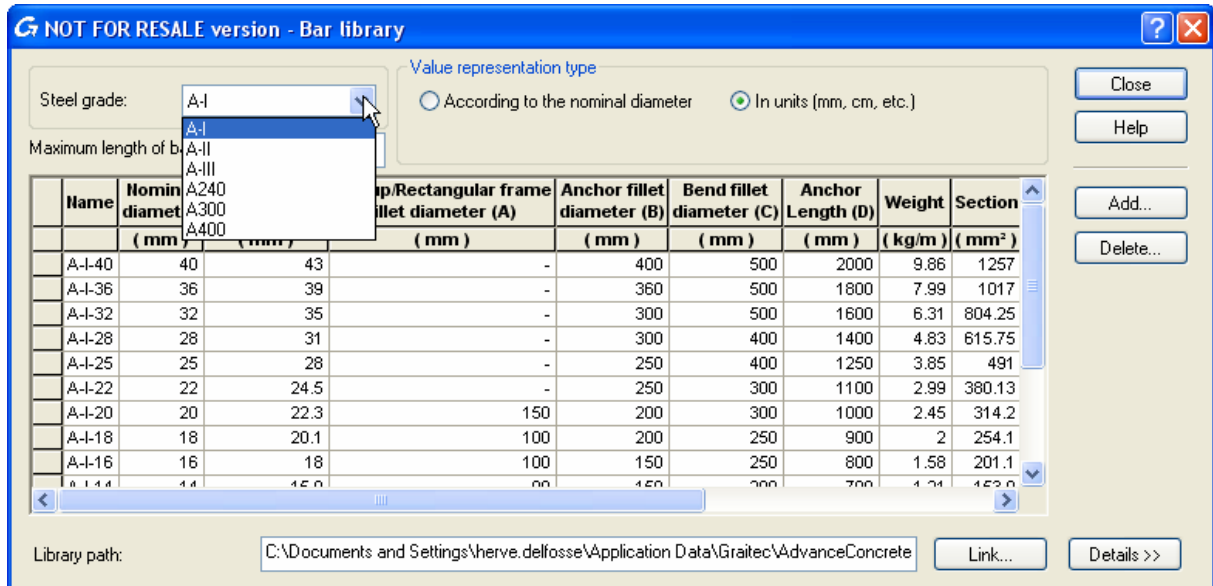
NOT FOR RESALE version - Bar library

Steel grade: A-I

A-I
A-II
A-III
A240
A300
A400

Maximum length of b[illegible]

Value representation type

According to the nominal diameter

In units (mm, cm, etc.)

Close

Help

Add...

Delete...

| Name | Nomin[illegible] diamet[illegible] | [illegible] | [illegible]p/Rectangular frame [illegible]illet diameter (A) | Anchor fillet diameter (B) | Bend fillet diameter (C) | Anchor Length (D) | Weight | Section |
|---|---|---|---|---|---|---|---|---|
| | (mm) | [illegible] | (mm) | (mm) | (mm) | (mm) | (kg/m) | (mm²) |
| A-I-40 | 40 | 43 | - | 400 | 500 | 2000 | 9.86 | 1257 |
| A-I-36 | 36 | 39 | - | 360 | 500 | 1800 | 7.99 | 1017 |
| A-I-32 | 32 | 35 | - | 300 | 500 | 1600 | 6.31 | 804.25 |
| A-I-28 | 28 | 31 | - | 300 | 400 | 1400 | 4.83 | 615.75 |
| A-I-25 | 25 | 28 | - | 250 | 400 | 1250 | 3.85 | 491 |
| A-I-22 | 22 | 24.5 | - | 250 | 300 | 1100 | 2.99 | 380.13 |
| A-I-20 | 20 | 22.3 | 150 | 200 | 300 | 1000 | 2.45 | 314.2 |
| A-I-18 | 18 | 20.1 | 100 | 200 | 250 | 900 | 2 | 254.1 |
| A-I-16 | 16 | 18 | 100 | 150 | 250 | 800 | 1.58 | 201.1 |
| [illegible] | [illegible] | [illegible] | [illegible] | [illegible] | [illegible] | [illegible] | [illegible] | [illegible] |

Library path: C:\Documents and Settings\herve.delfosse\Application Data\Graitec\AdvanceConcrete

Link...

Details >>